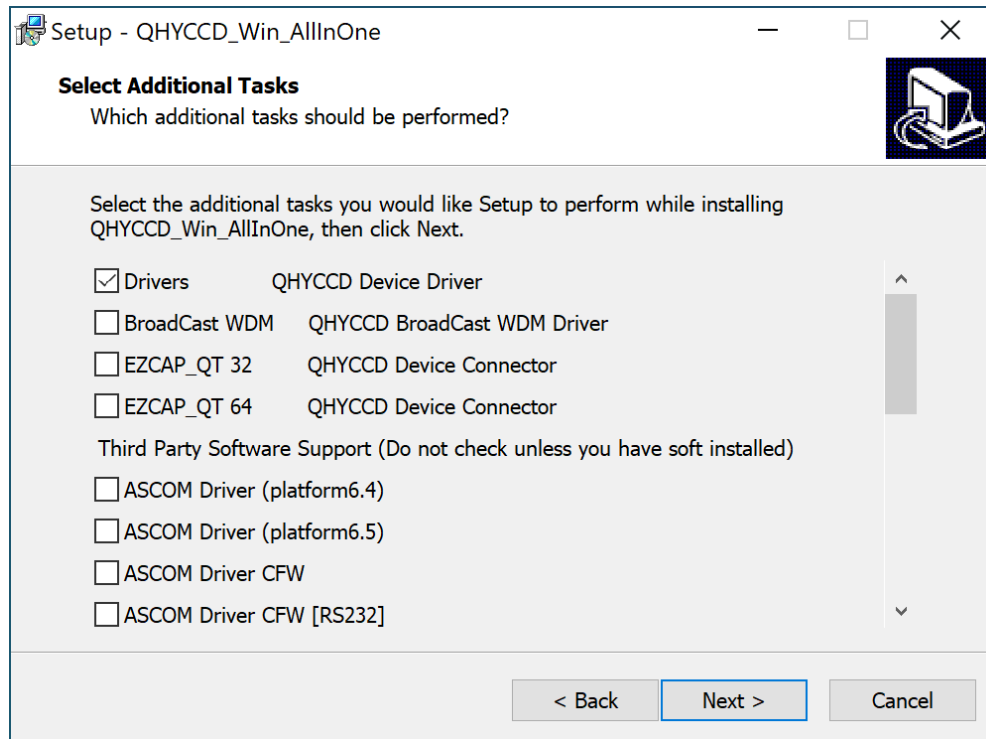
Setup - QHYCCD_Win_AllInOne

**Select Additional Tasks**
Which additional tasks should be performed?

Select the additional tasks you would like Setup to perform while installing QHYCCD_Win_AllInOne, then click Next.

☑ Drivers QHYCCD Device Driver
☐ BroadCast WDM QHYCCD BroadCast WDM Driver
☐ EZCAP_QT 32 QHYCCD Device Connector
☐ EZCAP_QT 64 QHYCCD Device Connector
Third Party Software Support (Do not check unless you have soft installed)
☐ ASCOM Driver (platform6.4)
☐ ASCOM Driver (platform6.5)
☐ ASCOM Driver CFW
☐ ASCOM Driver CFW [RS232]

< Back Next > Cancel